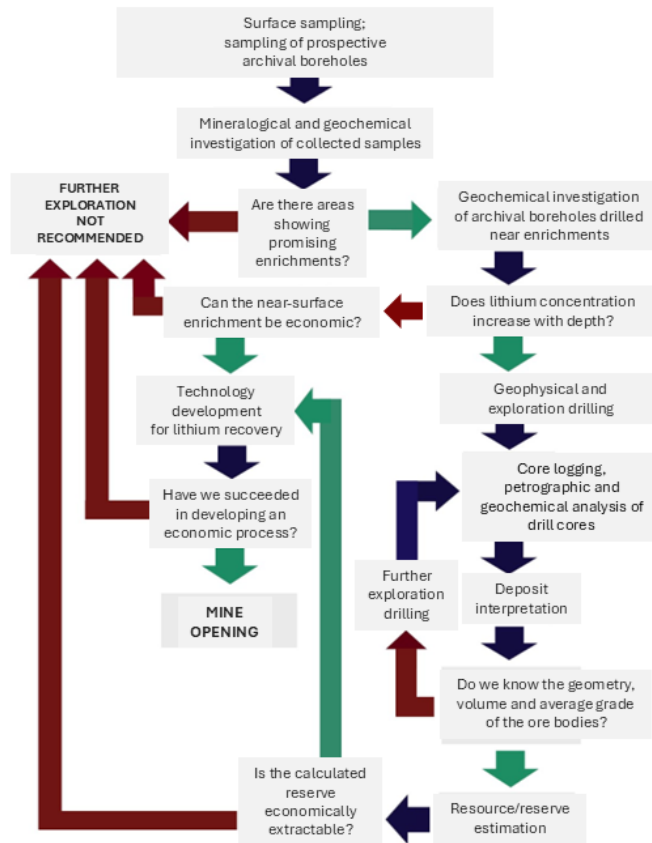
Surface sampling; sampling of prospective archival boreholes

Mineralogical and geochemical investigation of collected samples

FURTHER EXPLORATION NOT RECOMMENDED

Are there areas showing promising enrichments?

Geochemical investigation of archival boreholes drilled near enrichments

Can the near-surface enrichment be economic?

Does lithium concentration increase with depth?

Technology development for lithium recovery

Geophysical and exploration drilling

Core logging, petrographic and geochemical analysis of drill cores

Have we succeeded in developing an economic process?

MINE OPENING

Further exploration drilling

Deposit interpretation

Do we know the geometry, volume and average grade of the ore bodies?

Is the calculated reserve economically extractable?

Resource/reserve estimation